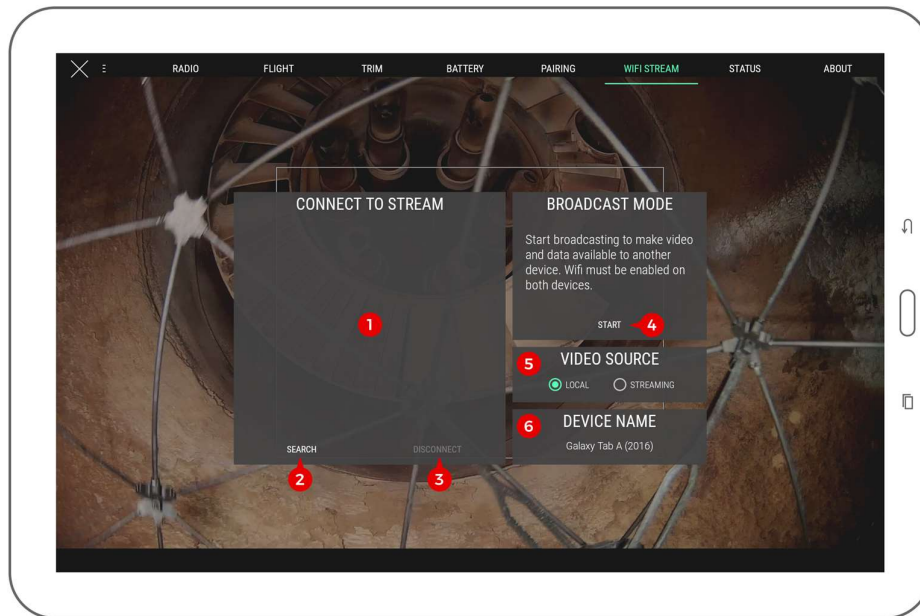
RADIO FLIGHT TRIM BATTERY PAIRING WIFI STREAM STATUS ABOUT

CONNECT TO STREAM

1

SEARCH

2

DISCONNECT

3

BROADCAST MODE

Start broadcasting to make video and data available to another device. Wifi must be enabled on both devices.

START

4

5

VIDEO SOURCE

LOCAL STREAMING

6

DEVICE NAME

Galaxy Tab A (2016)